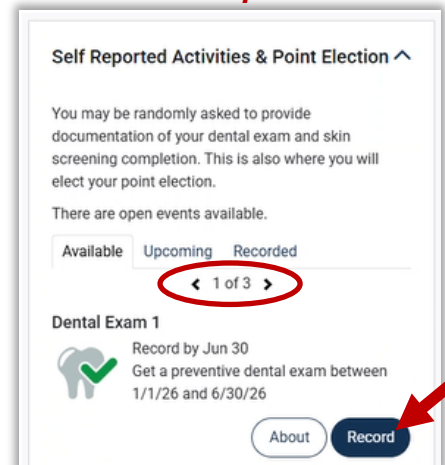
Self Reported Activities & Point Election

You may be randomly asked to provide documentation of your dental exam and skin screening completion. This is also where you will elect your point election.

There are open events available.

Available Upcoming Recorded

1 of 3

Dental Exam 1

Record by Jun 30
Get a preventive dental exam between 1/1/26 and 6/30/26

About Record